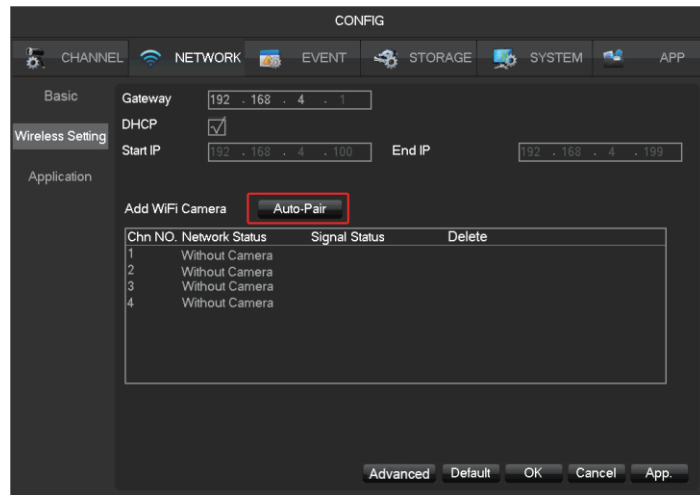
CONFIG

CHANNEL NETWORK EVENT STORAGE SYSTEM APP

Basic

Wireless Setting

Application

Gateway 192 . 168 . 4 . 1

DHCP ☑

Start IP 192 . 168 . 4 . 100 End IP 192 . 168 . 4 . 199

Add WiFi Camera Auto-Pair

| Chn NO. | Network Status | Signal Status | Delete |
|---|---|---|---|
| 1 | Without Camera | | |
| 2 | Without Camera | | |
| 3 | Without Camera | | |
| 4 | Without Camera | | |

Advanced Default OK Cancel App.